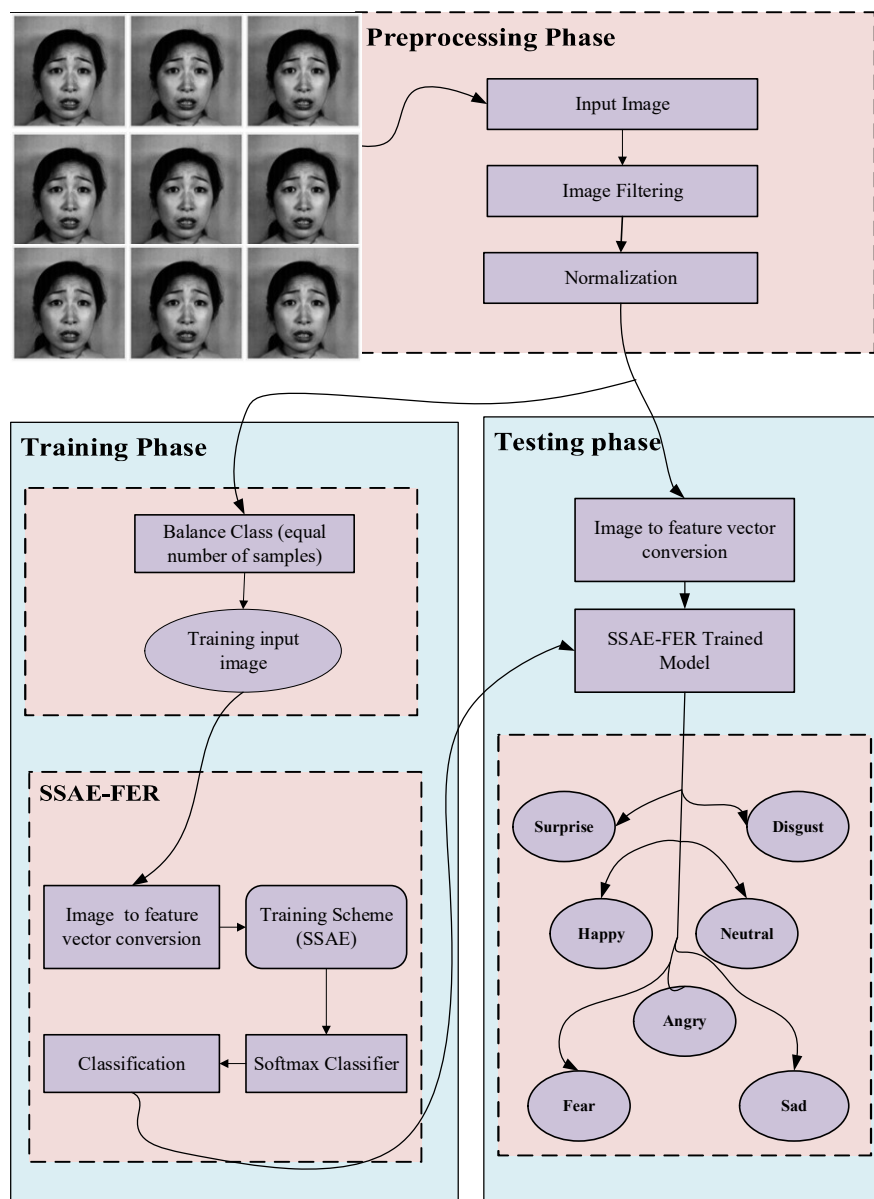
Preprocessing Phase

Input Image

Image Filtering

Normalization

Training Phase

Balance Class (equal number of samples)

Training input image

SSAE-FER

Image to feature vector conversion

Training Scheme (SSAE)

Softmax Classifier

Classification

Testing phase

Image to feature vector conversion

SSAE-FER Trained Model

Surprise

Disgust

Happy

Neutral

Angry

Fear

Sad